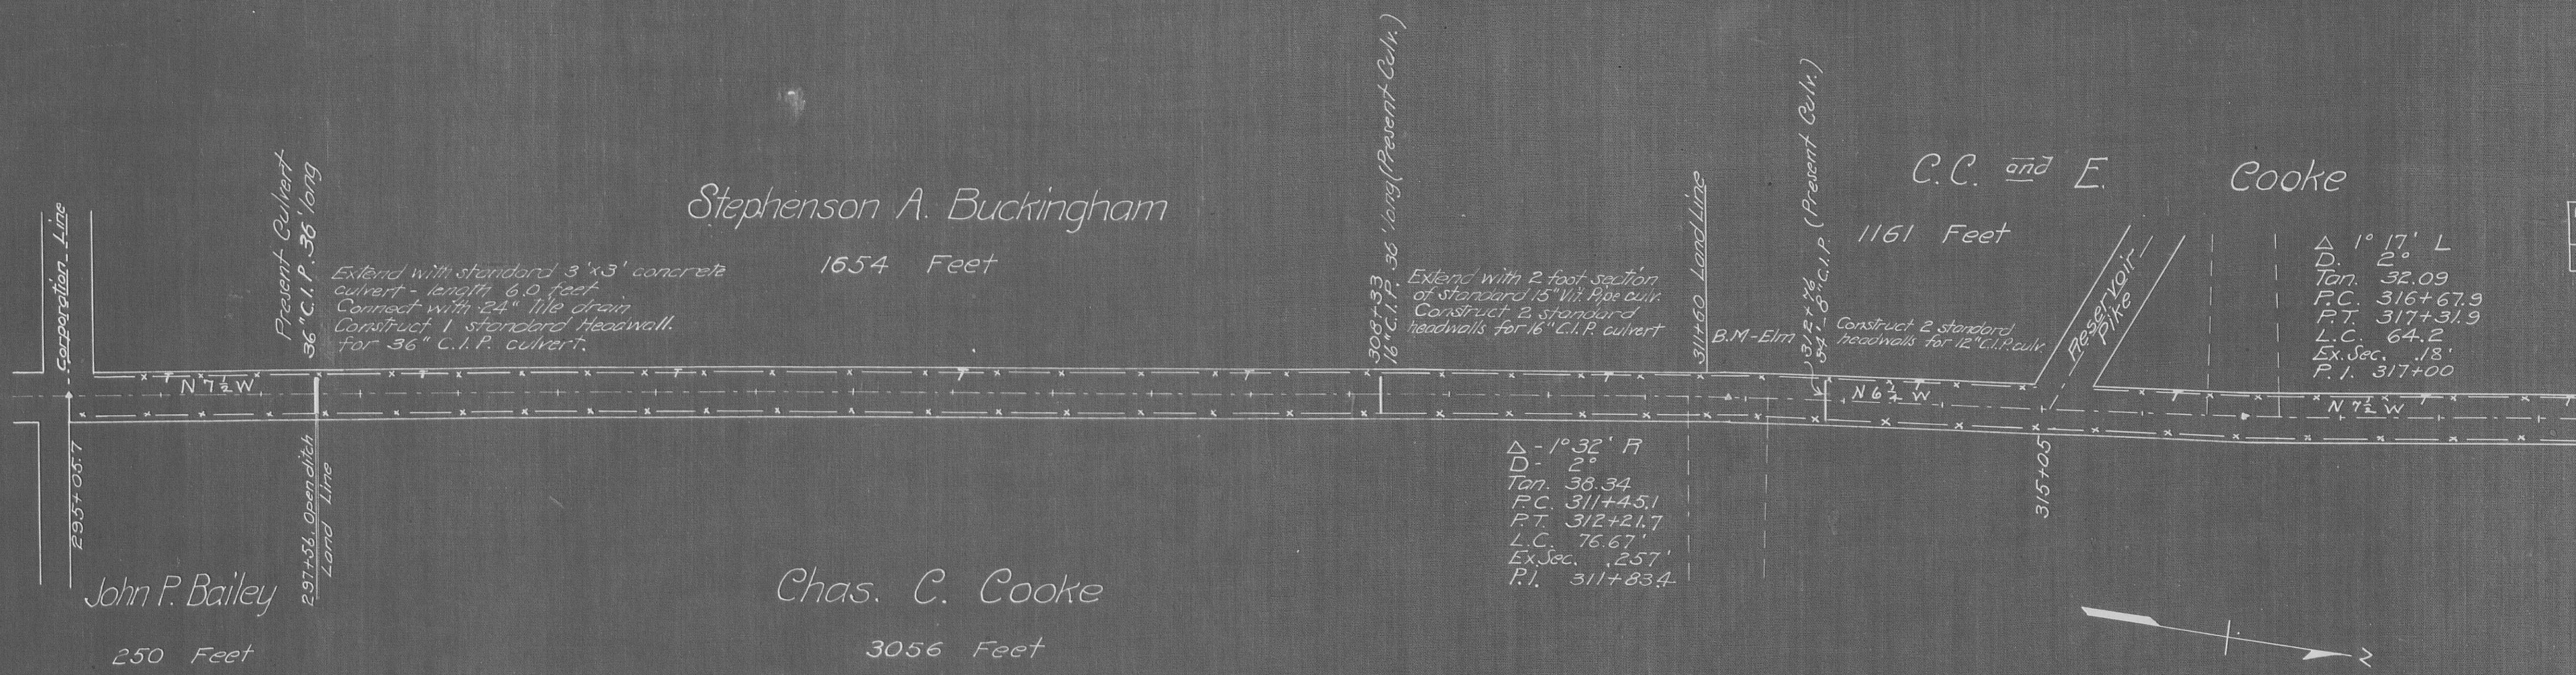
Corporation Line

Present Culvert
36" C.I.P. 36' long

Extend with standard 3'x3' concrete culvert - length 6.0 feet
Connect with 24" tile drain
Construct 1 standard Headwall for 36" C.I.P. culvert.

Stephenson A. Buckingham

1654 Feet

308+33
16" C.I.P. 36' long (Present Culv.)

Extend with 2 foot section of standard 15" Vit. Pipe culv.
Construct 2 standard headwalls for 16" C.I.P. culvert

311+60 Land Line

B.M-Elm

312+76
34 - 8" C.I.P. (Present Culv.)

Construct 2 standard headwalls for 12" C.I.P. culv.

C.C. and E. Cooke

1161 Feet

Reservoir Pike

△ 1° 17' L
D. 2°
Tan. 32.09
P.C. 316+67.9
P.T. 317+31.9
L.C. 64.2
Ex. Sec. .18'
P.I. 317+00

N $7\frac{1}{2}$ W

N $6\frac{3}{4}$ W

N $7\frac{1}{2}$ W

295+05.7

297+56 Open ditch
Land Line

△ - 1° 32' R
D - 2°
Tan. 38.34
P.C. 311+45.1
P.T. 312+21.7
L.C. 76.67'
Ex. Sec. .257'
P.I. 311+83.4

315+05

John P. Bailey

250 Feet

Chas. C. Cooke

3056 Feet

N